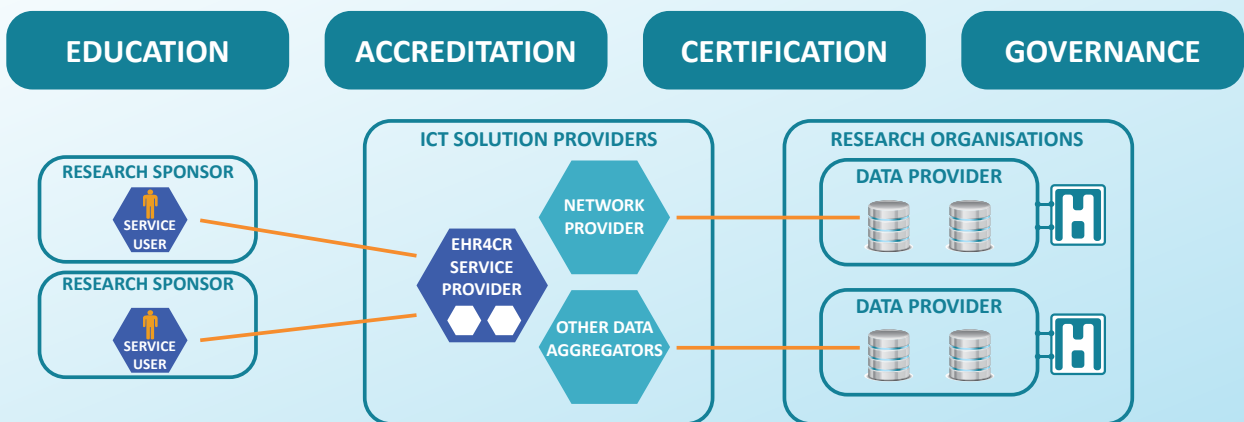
EDUCATION

ACCREDITATION

CERTIFICATION

GOVERNANCE

RESEARCH SPONSOR

SERVICE USER

RESEARCH SPONSOR

SERVICE USER

ICT SOLUTION PROVIDERS

NETWORK PROVIDER

EHR4CR SERVICE PROVIDER

OTHER DATA AGGREGATORS

RESEARCH ORGANISATIONS

DATA PROVIDER

DATA PROVIDER